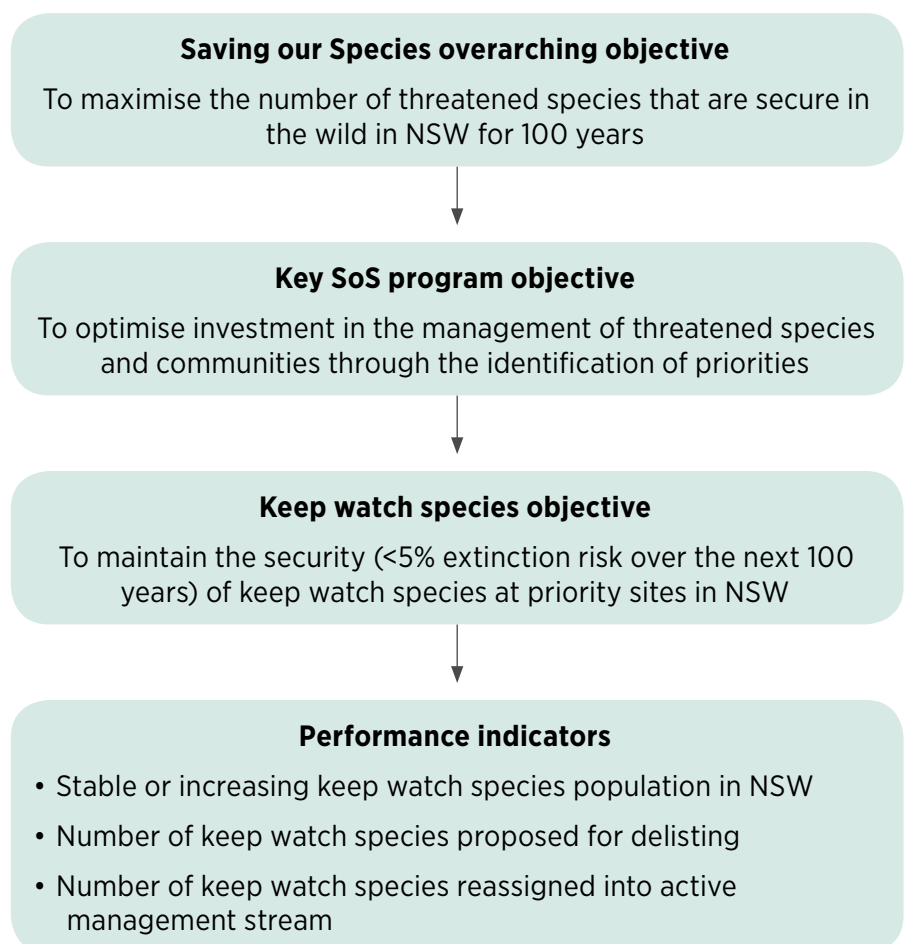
**Saving our Species overarching objective**

To maximise the number of threatened species that are secure in the wild in NSW for 100 years

**Key SoS program objective**

To optimise investment in the management of threatened species and communities through the identification of priorities

**Keep watch species objective**

To maintain the security (<5% extinction risk over the next 100 years) of keep watch species at priority sites in NSW

**Performance indicators**

- Stable or increasing keep watch species population in NSW
- Number of keep watch species proposed for delisting
- Number of keep watch species reassigned into active management stream